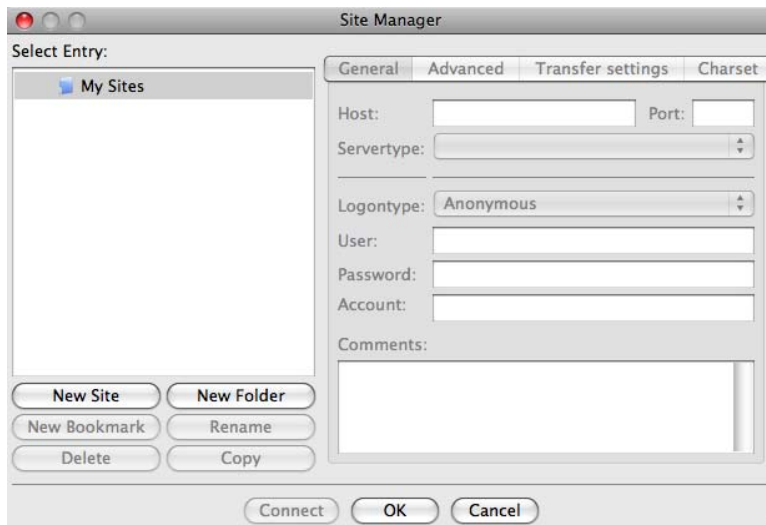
Site Manager

Select Entry:

My Sites

New Site
New Folder
New Bookmark
Rename
Delete
Copy

General
Advanced
Transfer settings
Charset

Host:
Port:
Servertype:
Logontype: Anonymous
User:
Password:
Account:
Comments:

Connect
OK
Cancel